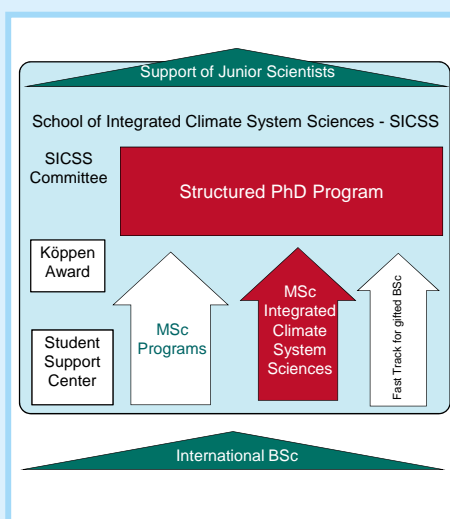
Support of Junior Scientists

School of Integrated Climate System Sciences - SICSS

SICSS Committee

Structured PhD Program

Köppen Award

Student Support Center

MSc Programs

MSc Integrated Climate System Sciences

Fast Track for gifted BSc

International BSc